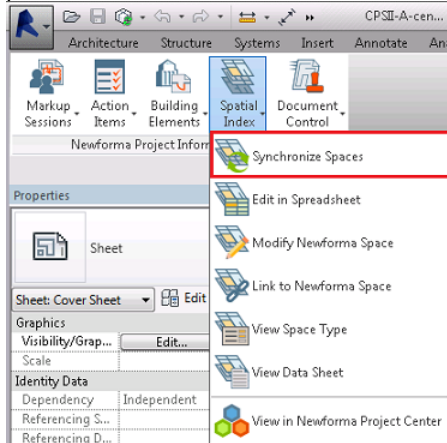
CPSII-A-cen...

Architecture Structure Systems Insert Annotate An

Markup Sessions

Action Items

Building Elements

Spatial Index

Document Control

Newforma Project Infor

Synchronize Spaces

Edit in Spreadsheet

Modify Newforma Space

Link to Newforma Space

View Space Type

View Data Sheet

View in Newforma Project Center

Properties

Sheet

Sheet: Cover Sheet

Edit

Graphics

Visibility/Grap...

Edit...

Scale

Identity Data

Dependency

Independent

Referencing S...

Referencing D...